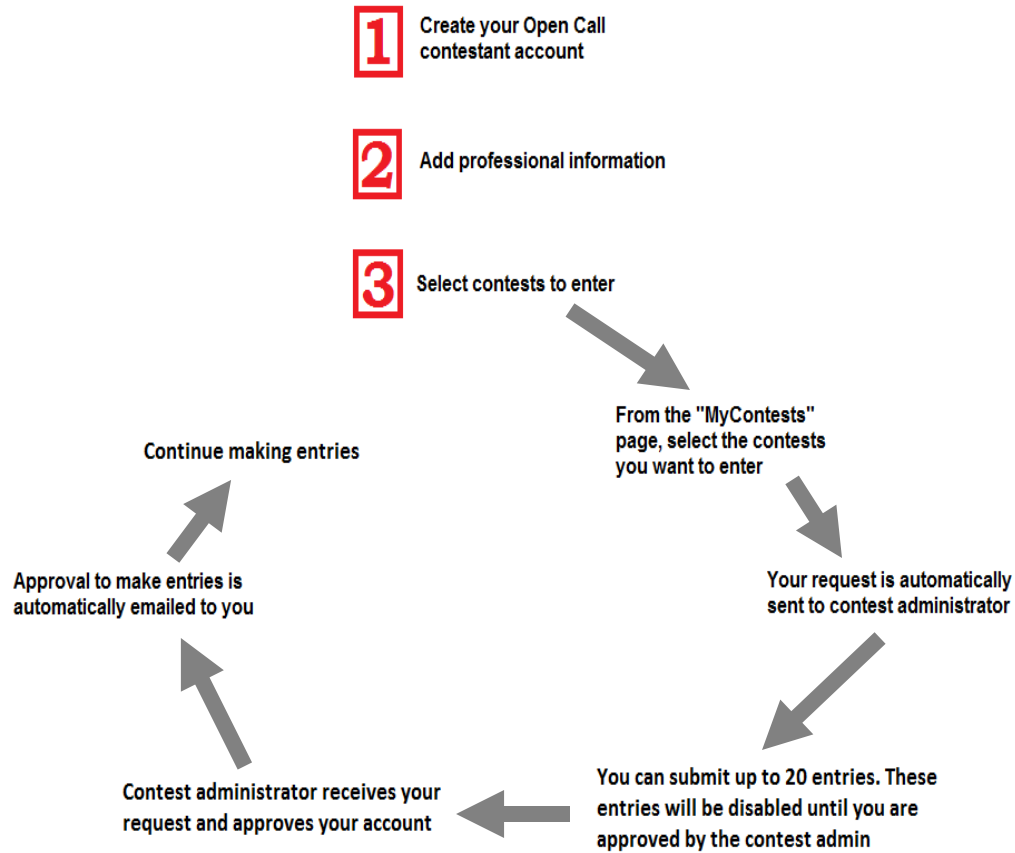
1 Create your Open Call contestant account

2 Add professional information

3 Select contests to enter

From the "MyContests" page, select the contests you want to enter

Your request is automatically sent to contest administrator

You can submit up to 20 entries. These entries will be disabled until you are approved by the contest admin

Contest administrator receives your request and approves your account

Approval to make entries is automatically emailed to you

Continue making entries